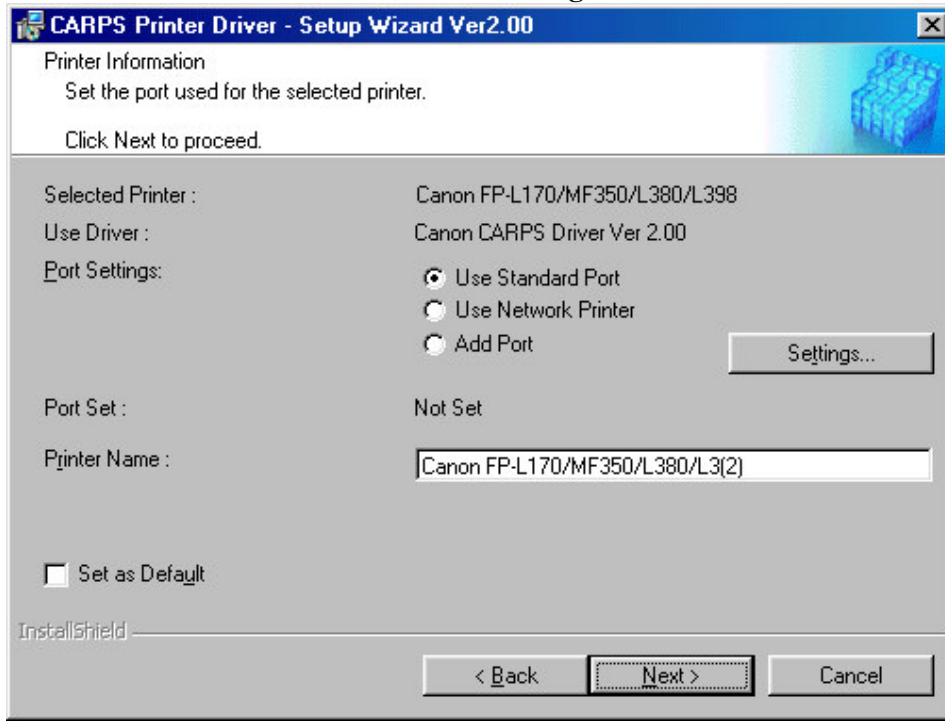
CARPS Printer Driver - Setup Wizard Ver2.00

Printer Information

Set the port used for the selected printer.

Click Next to proceed.

Selected Printer : Canon FP-L170/MF350/L380/L398

Use Driver : Canon CARPS Driver Ver 2.00

Port Settings:

Use Standard Port

Use Network Printer

Add Port

Settings...

Port Set : Not Set

Printer Name : Canon FP-L170/MF350/L380/L3(2)

Set as Default

InstallShield

< Back

Next >

Cancel